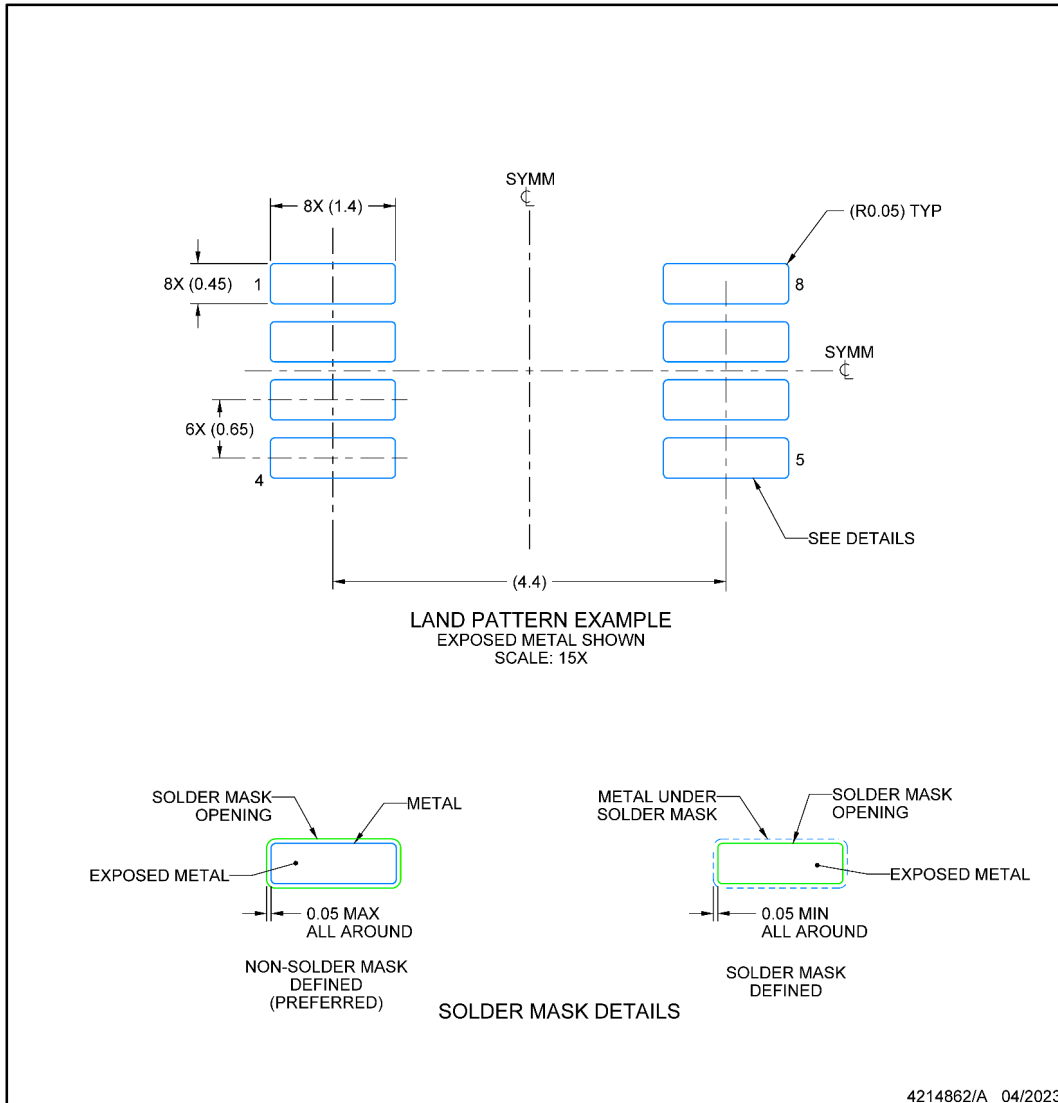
SYMM
℄
8X (1.4)
(R0.05) TYP
8X (0.45)
1
8
SYMM
℄
6X (0.65)
4
5
SEE DETAILS
(4.4)

LAND PATTERN EXAMPLE
EXPOSED METAL SHOWN
SCALE: 15X

SOLDER MASK OPENING
METAL
EXPOSED METAL
0.05 MAX ALL AROUND
NON-SOLDER MASK DEFINED (PREFERRED)

METAL UNDER SOLDER MASK
SOLDER MASK OPENING
EXPOSED METAL
0.05 MIN ALL AROUND
SOLDER MASK DEFINED

SOLDER MASK DETAILS

4214862/A 04/2023